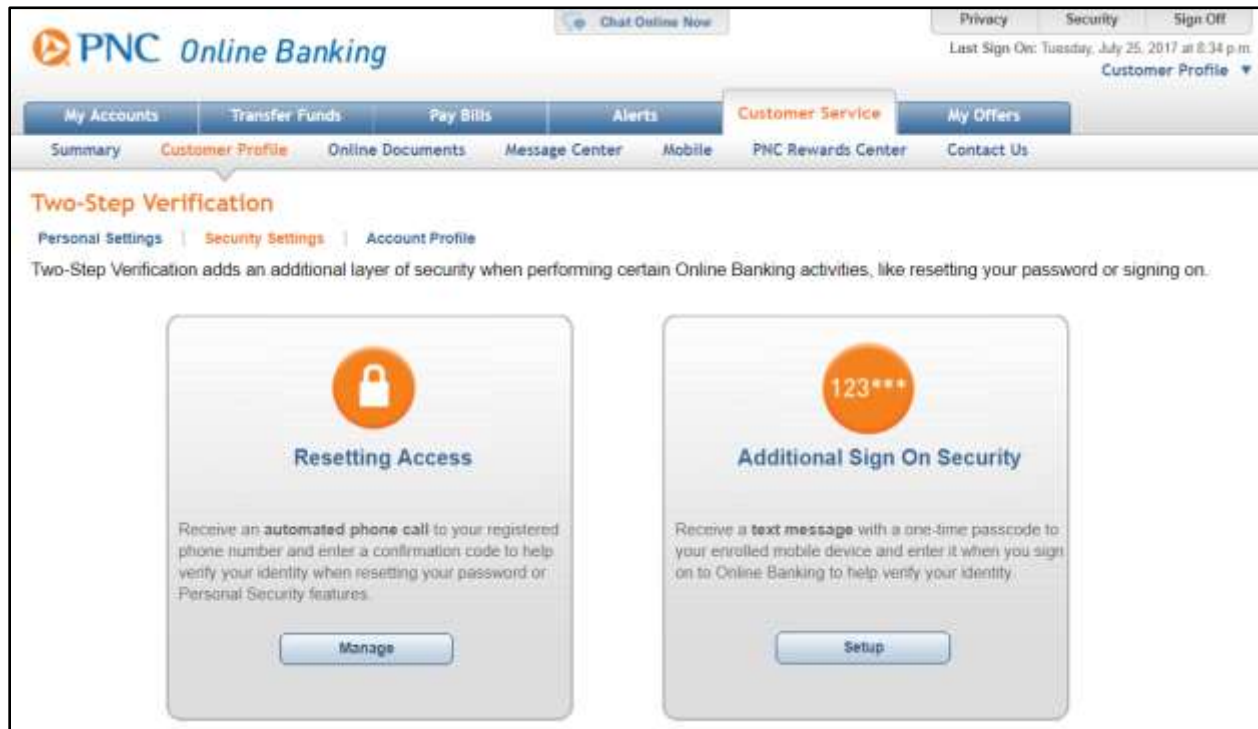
PNC Online Banking

Chat Online Now

Privacy | Security | Sign Off

Last Sign On: Tuesday, July 25, 2017 at 8:34 p.m.

Customer Profile ▼

My Accounts | Transfer Funds | Pay Bills | Alerts | Customer Service | My Offers

Summary | Customer Profile | Online Documents | Message Center | Mobile | PNC Rewards Center | Contact Us

Two-Step Verification

Personal Settings | Security Settings | Account Profile

Two-Step Verification adds an additional layer of security when performing certain Online Banking activities, like resetting your password or signing on.

Resetting Access

Receive an **automated phone call** to your registered phone number and enter a confirmation code to help verify your identity when resetting your password or Personal Security features.

Manage

123***

Additional Sign On Security

Receive a **text message** with a one-time passcode to your enrolled mobile device and enter it when you sign on to Online Banking to help verify your identity.

Setup